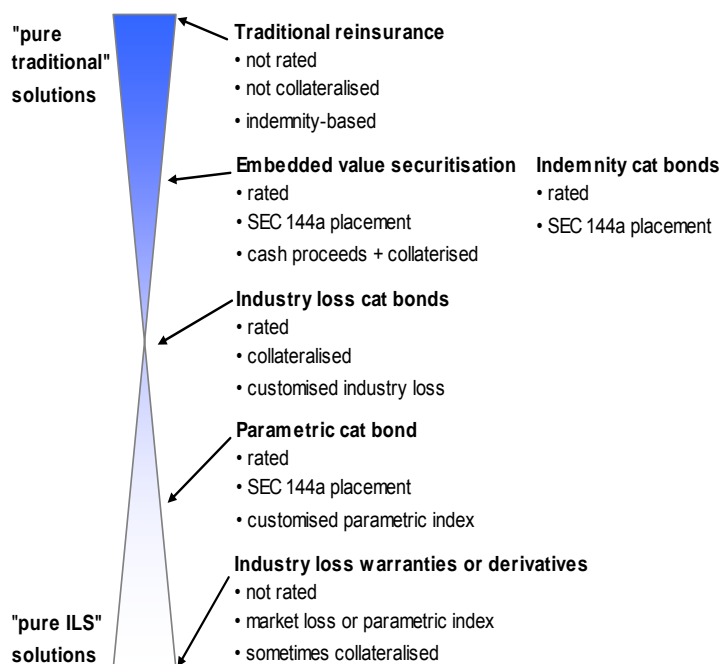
"pure traditional" solutions

Traditional reinsurance
• not rated
• not collateralised
• indemnity-based

Embedded value securitisation
• rated
• SEC 144a placement
• cash proceeds + collaterised

Indemnity cat bonds
• rated
• SEC 144a placement

Industry loss cat bonds
• rated
• collateralised
• customised industry loss

Parametric cat bond
• rated
• SEC 144a placement
• customised parametric index

Industry loss warranties or derivatives
• not rated
• market loss or parametric index
• sometimes collateralised

"pure ILS" solutions